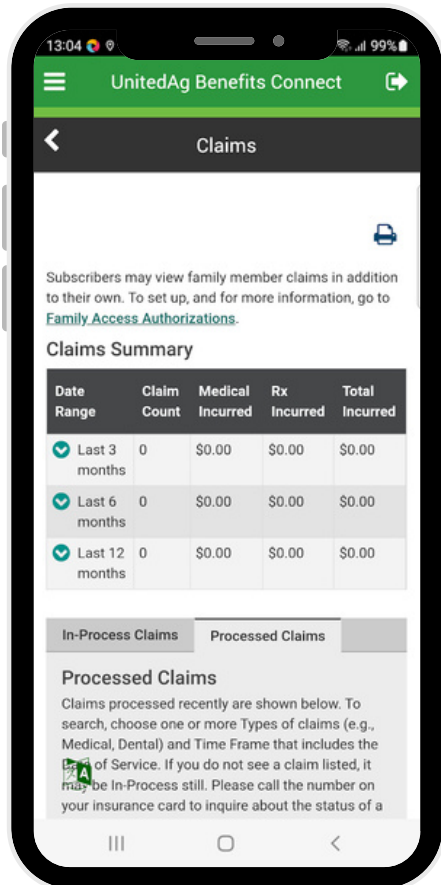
13:04 99%

UnitedAg Benefits Connect

Claims

Subscribers may view family member claims in addition to their own. To set up, and for more information, go to Family Access Authorizations.

Claims Summary

| Date Range | Claim Count | Medical Incurred | Rx Incurred | Total Incurred |
|---|---|---|---|---|
| Last 3 months | 0 | $0.00 | $0.00 | $0.00 |
| Last 6 months | 0 | $0.00 | $0.00 | $0.00 |
| Last 12 months | 0 | $0.00 | $0.00 | $0.00 |

In-Process Claims | Processed Claims

Processed Claims

Claims processed recently are shown below. To search, choose one or more Types of claims (e.g., Medical, Dental) and Time Frame that includes the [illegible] of Service. If you do not see a claim listed, it may be In-Process still. Please call the number on your insurance card to inquire about the status of a